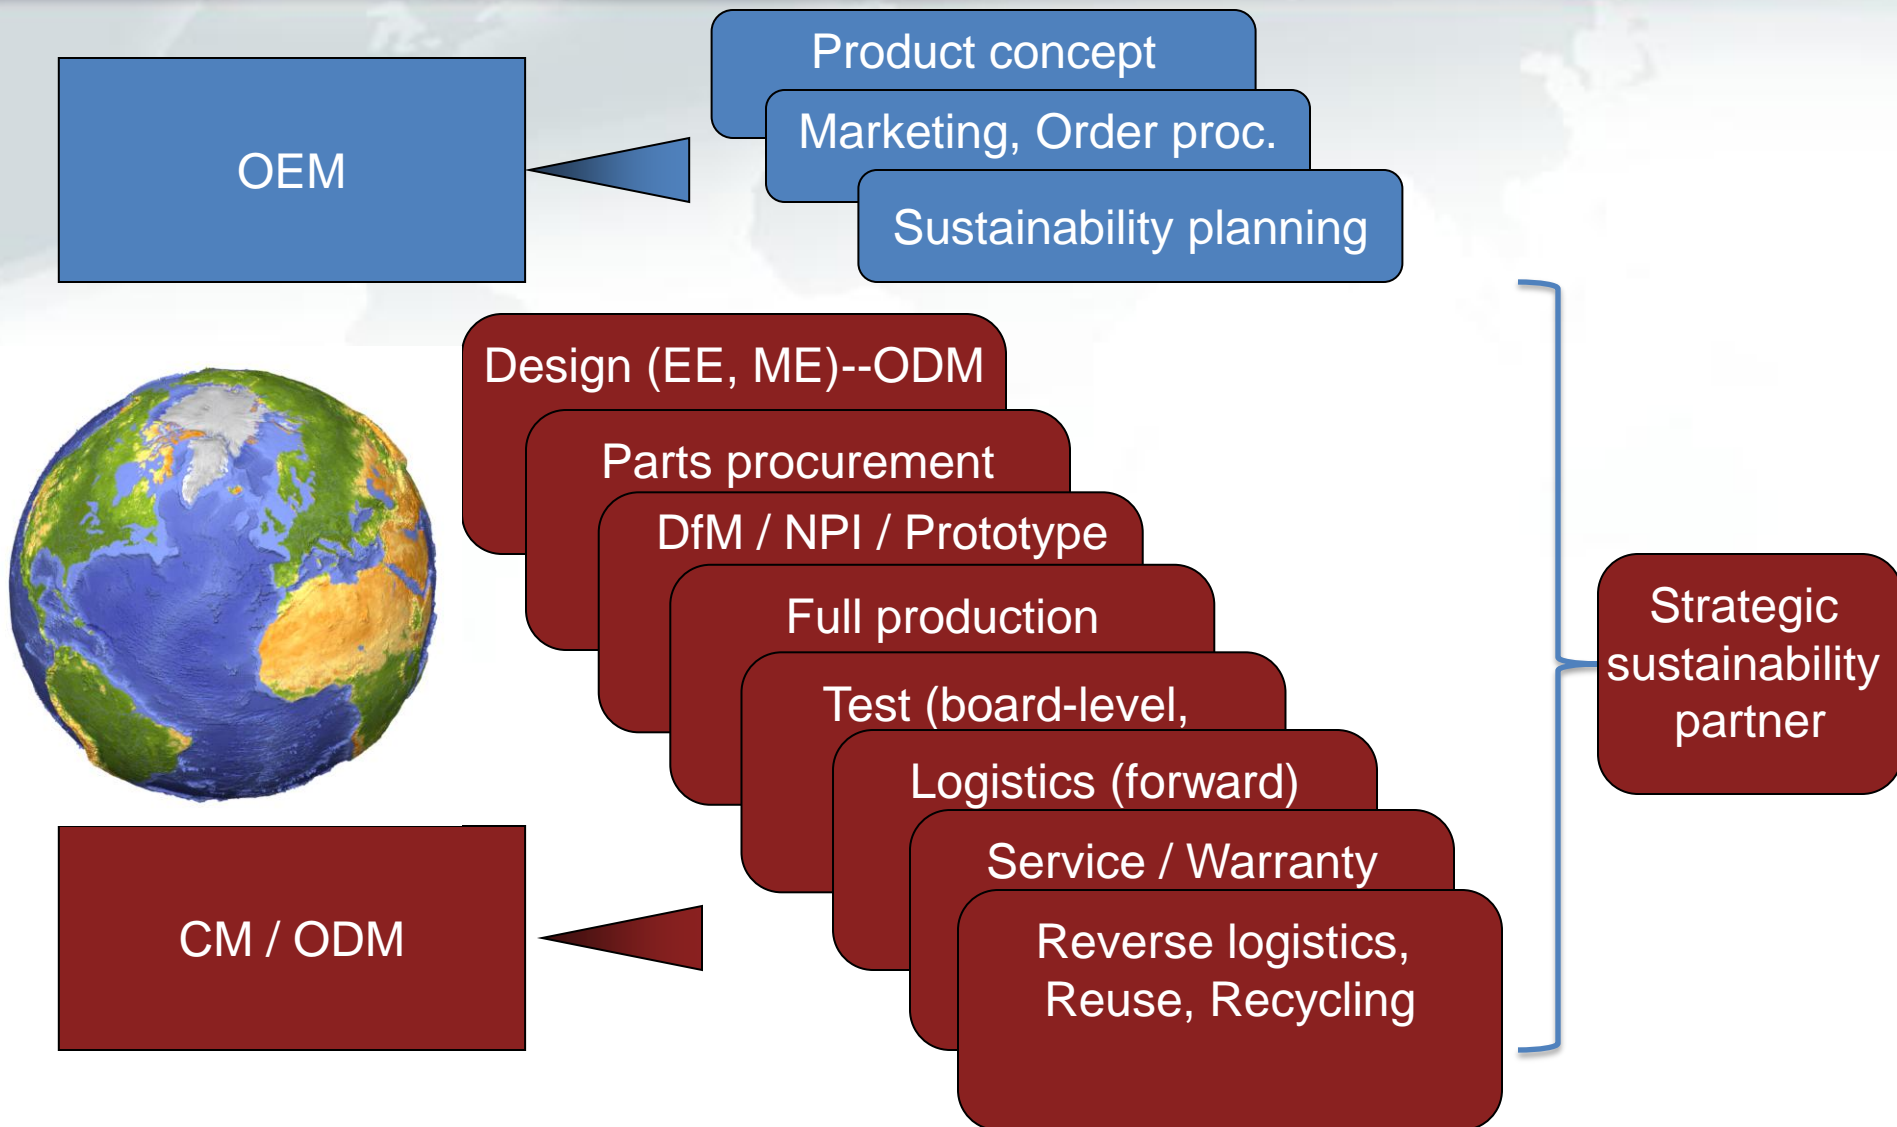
OEM

Product concept

Marketing, Order proc.

Sustainability planning

Design (EE, ME)--ODM

Parts procurement

DfM / NPI / Prototype

Full production

Test (board-level,

Logistics (forward)

Service / Warranty

Reverse logistics, Reuse, Recycling

CM / ODM

Strategic sustainability partner